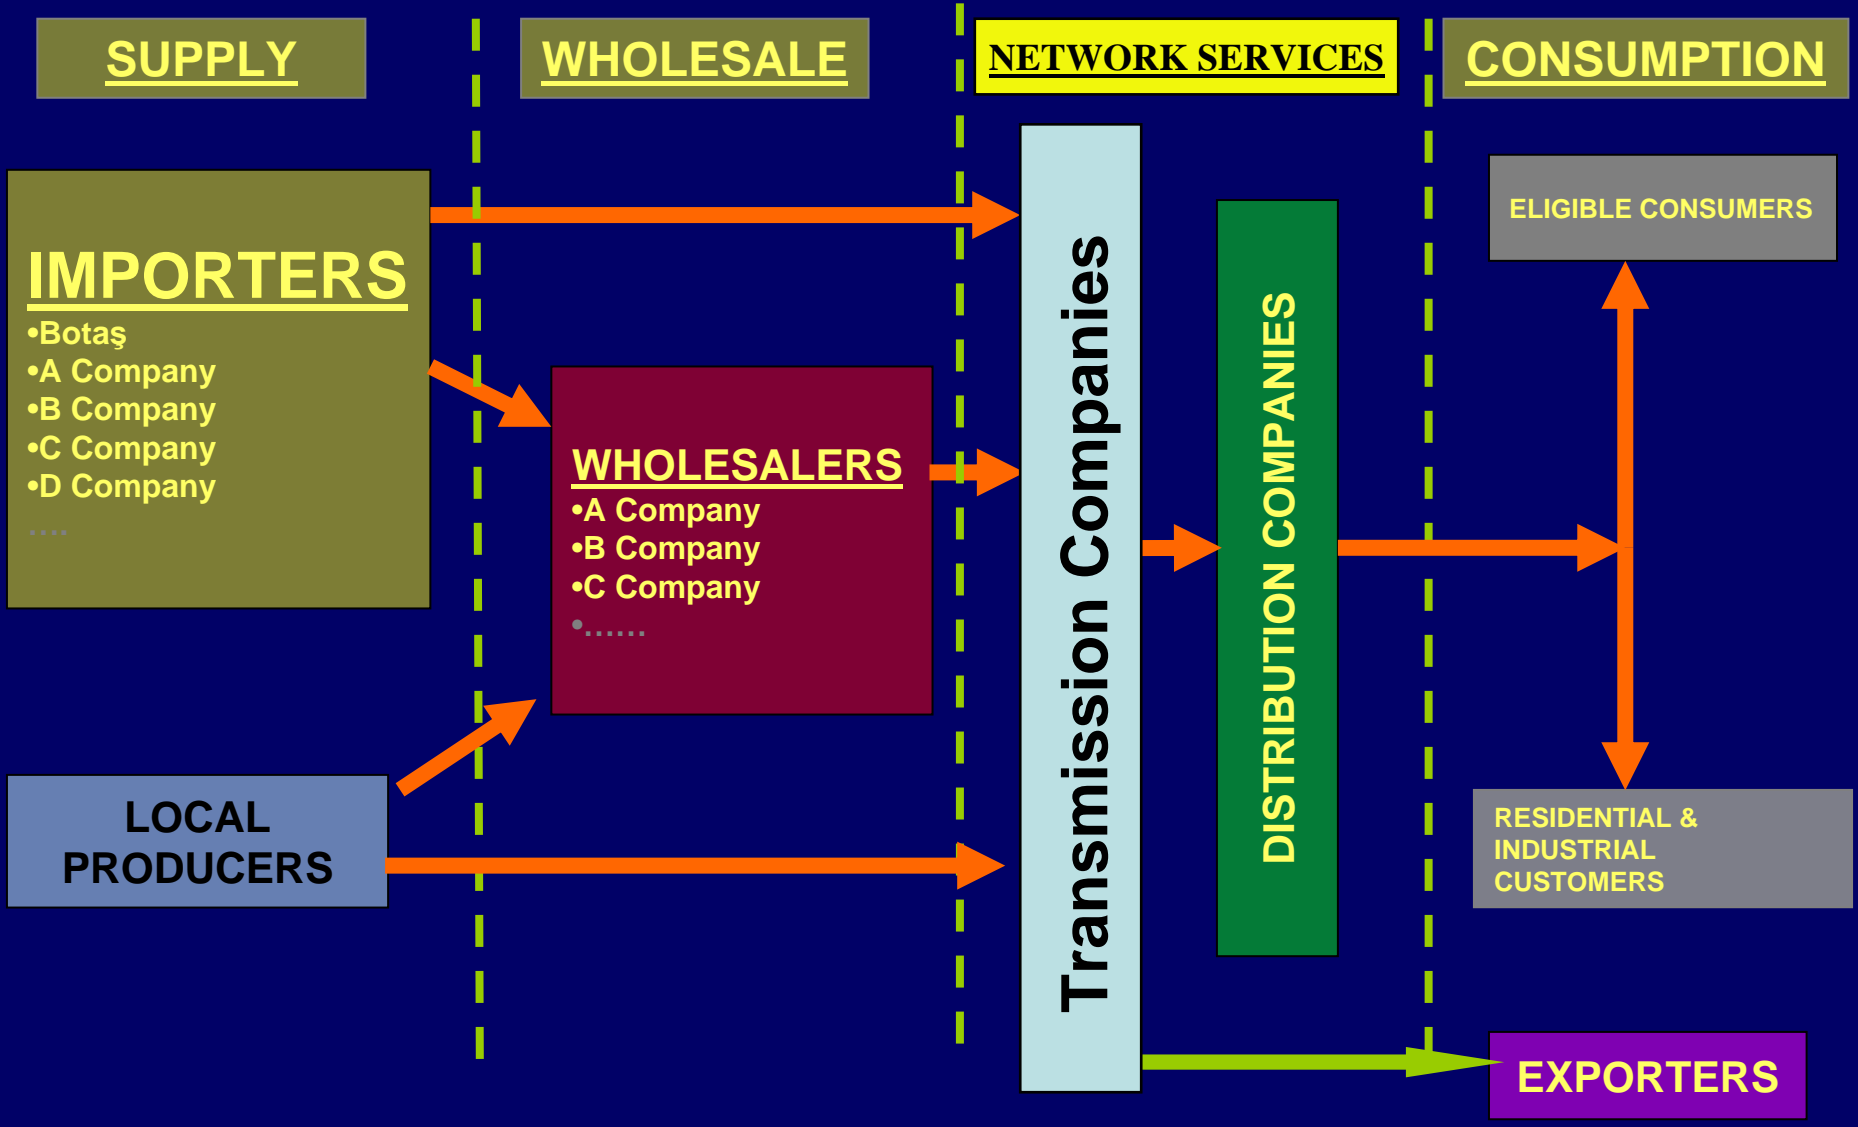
SUPPLY

WHOLESALE

NETWORK SERVICES

CONSUMPTION

IMPORTERS
•Botaş
•A Company
•B Company
•C Company
•D Company
....

WHOLESALERS
•A Company
•B Company
•C Company
•......

Transmission Companies

DISTRIBUTION COMPANIES

ELIGIBLE CONSUMERS

RESIDENTIAL & INDUSTRIAL CUSTOMERS

LOCAL PRODUCERS

EXPORTERS